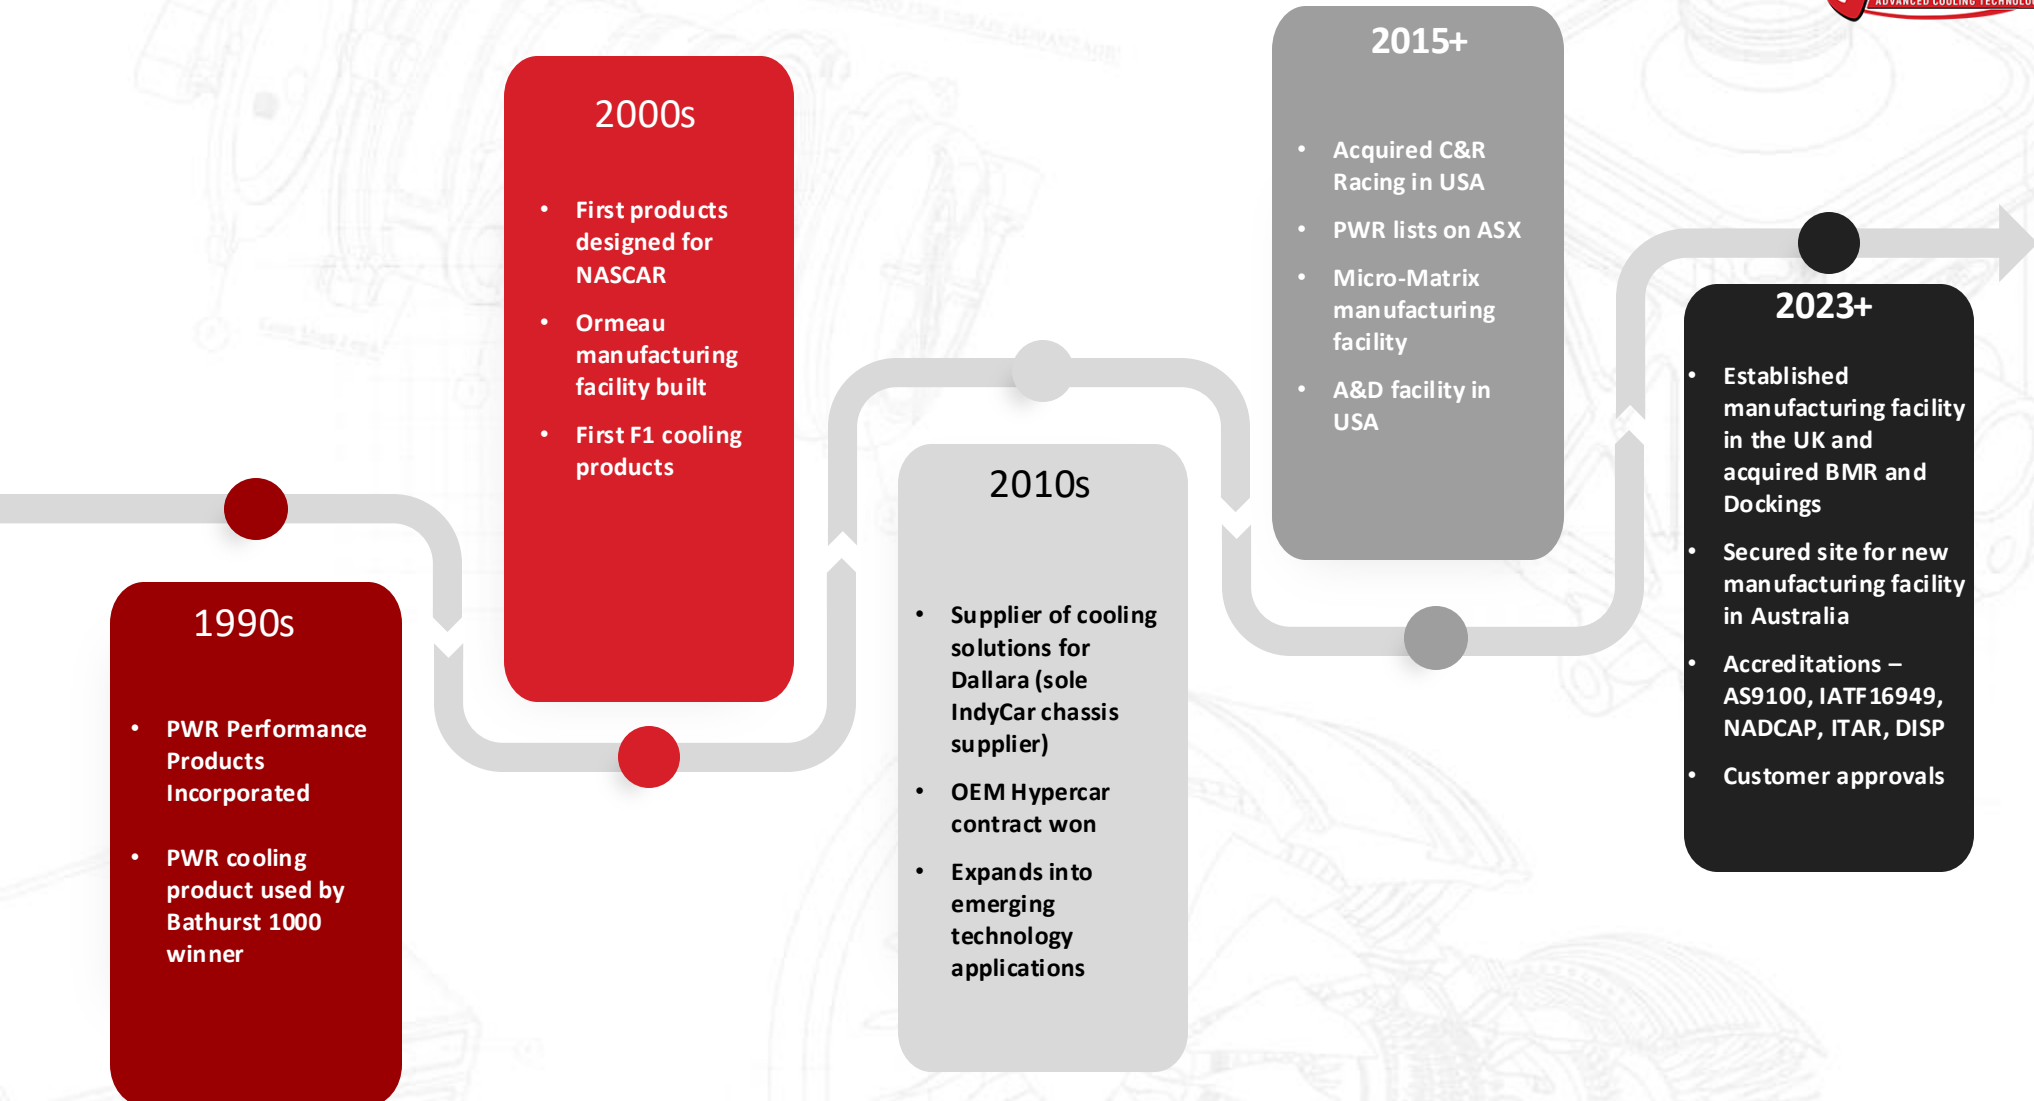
ADVANCED COOLING TECHNOLO

1990s

- PWR Performance Products Incorporated
- PWR cooling product used by Bathurst 1000 winner

2000s

- First products designed for NASCAR
- Ormeau manufacturing facility built
- First F1 cooling products

2010s

- Supplier of cooling solutions for Dallara (sole IndyCar chassis supplier)
- OEM Hypercar contract won
- Expands into emerging technology applications

2015+

- Acquired C&R Racing in USA
- PWR lists on ASX
- Micro-Matrix manufacturing facility
- A&D facility in USA

2023+

- Established manufacturing facility in the UK and acquired BMR and Dockings
- Secured site for new manufacturing facility in Australia
- Accreditations – AS9100, IATF16949, NADCAP, ITAR, DISP
- Customer approvals